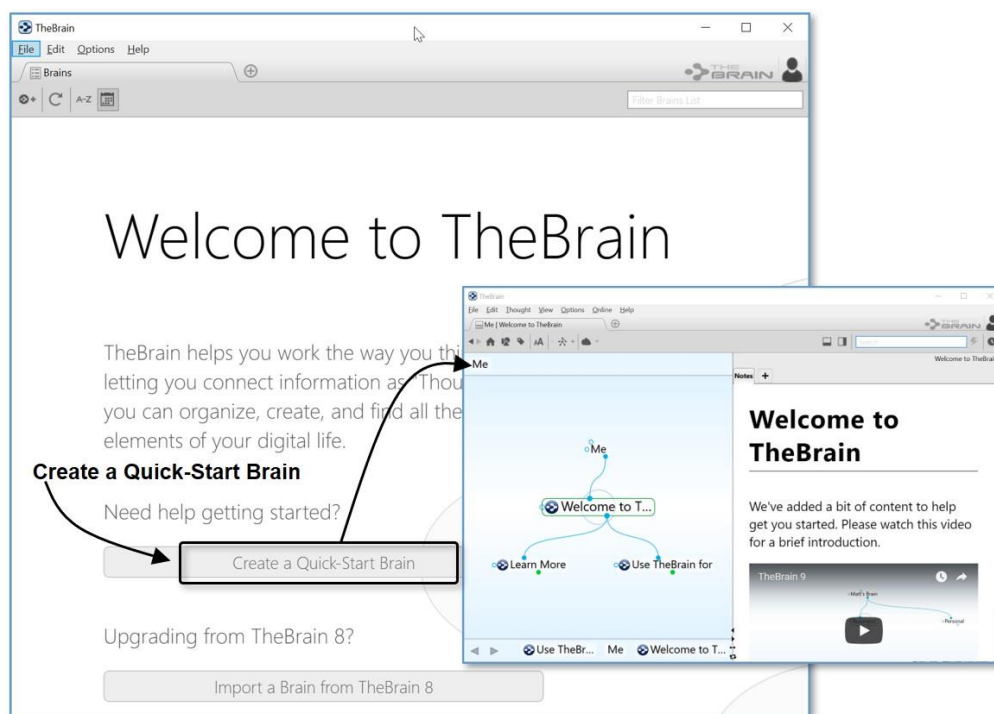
TheBrain

File Edit Options Help

Brains

A-Z

THE BRAIN

Filter Brains List

Welcome to TheBrain

TheBrain helps you work the way you thi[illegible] letting you connect information as "Thou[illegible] you can organize, create, and find all the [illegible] elements of your digital life.

Create a Quick-Start Brain

Need help getting started?

Create a Quick-Start Brain

Upgrading from TheBrain 8?

Import a Brain from TheBrain 8

TheBrain

File Edit Thought View Options Online Help

Me | Welcome to TheBrain

THE BRAIN

Search

Welcome to TheBra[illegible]

Me

Notes +

Me

Welcome to T...

Learn More

Use TheBrain for

Use TheBr... Me Welcome to T...

Welcome to TheBrain

We've added a bit of content to help get you started. Please watch this video for a brief introduction.

TheBrain 9

Matt's Brain

Personal